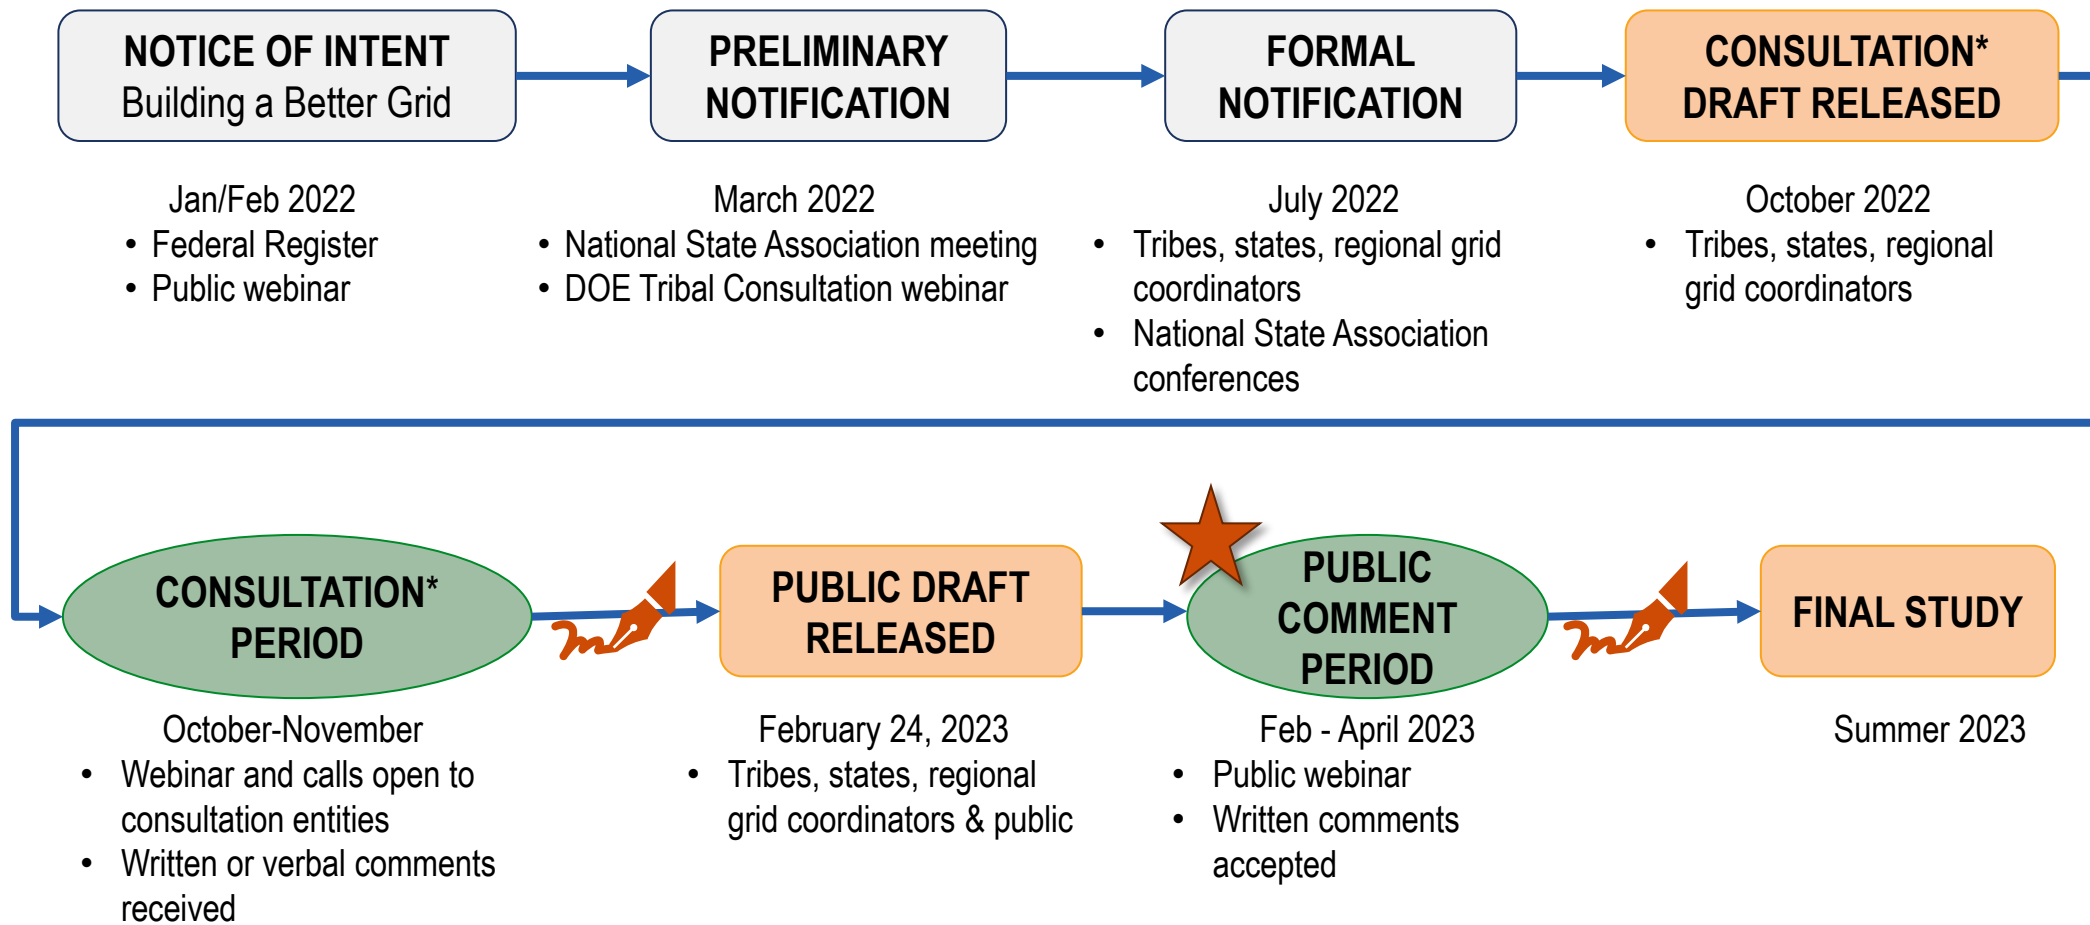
NOTICE OF INTENT
Building a Better Grid

Jan/Feb 2022
• Federal Register
• Public webinar

PRELIMINARY NOTIFICATION

March 2022
• National State Association meeting
• DOE Tribal Consultation webinar

FORMAL NOTIFICATION

July 2022
• Tribes, states, regional grid coordinators
• National State Association conferences

CONSULTATION* DRAFT RELEASED

October 2022
• Tribes, states, regional grid coordinators

CONSULTATION* PERIOD

October-November
• Webinar and calls open to consultation entities
• Written or verbal comments received

PUBLIC DRAFT RELEASED

February 24, 2023
• Tribes, states, regional grid coordinators & public

PUBLIC COMMENT PERIOD

Feb - April 2023
• Public webinar
• Written comments accepted

FINAL STUDY

Summer 2023